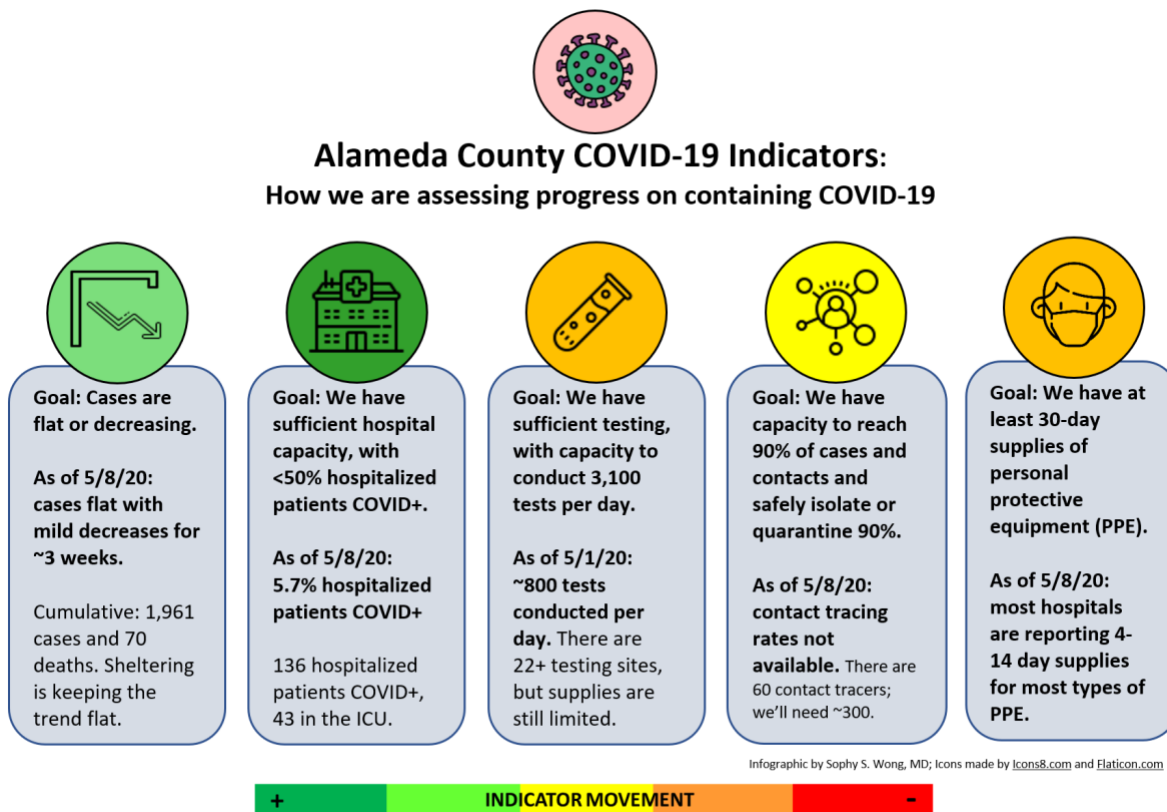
Alameda County COVID-19 Indicators:
How we are assessing progress on containing COVID-19

Goal: Cases are flat or decreasing.

As of 5/8/20: cases flat with mild decreases for ~3 weeks.

Cumulative: 1,961 cases and 70 deaths. Sheltering is keeping the trend flat.

Goal: We have sufficient hospital capacity, with <50% hospitalized patients COVID+.

As of 5/8/20: 5.7% hospitalized patients COVID+

136 hospitalized patients COVID+, 43 in the ICU.

Goal: We have sufficient testing, with capacity to conduct 3,100 tests per day.

As of 5/1/20: ~800 tests conducted per day. There are 22+ testing sites, but supplies are still limited.

Goal: We have capacity to reach 90% of cases and contacts and safely isolate or quarantine 90%.

As of 5/8/20: contact tracing rates not available. There are 60 contact tracers; we'll need ~300.

Goal: We have at least 30-day supplies of personal protective equipment (PPE).

As of 5/8/20: most hospitals are reporting 4-14 day supplies for most types of PPE.

Infographic by Sophy S. Wong, MD; Icons made by Icons8.com and Flaticon.com

+ INDICATOR MOVEMENT -